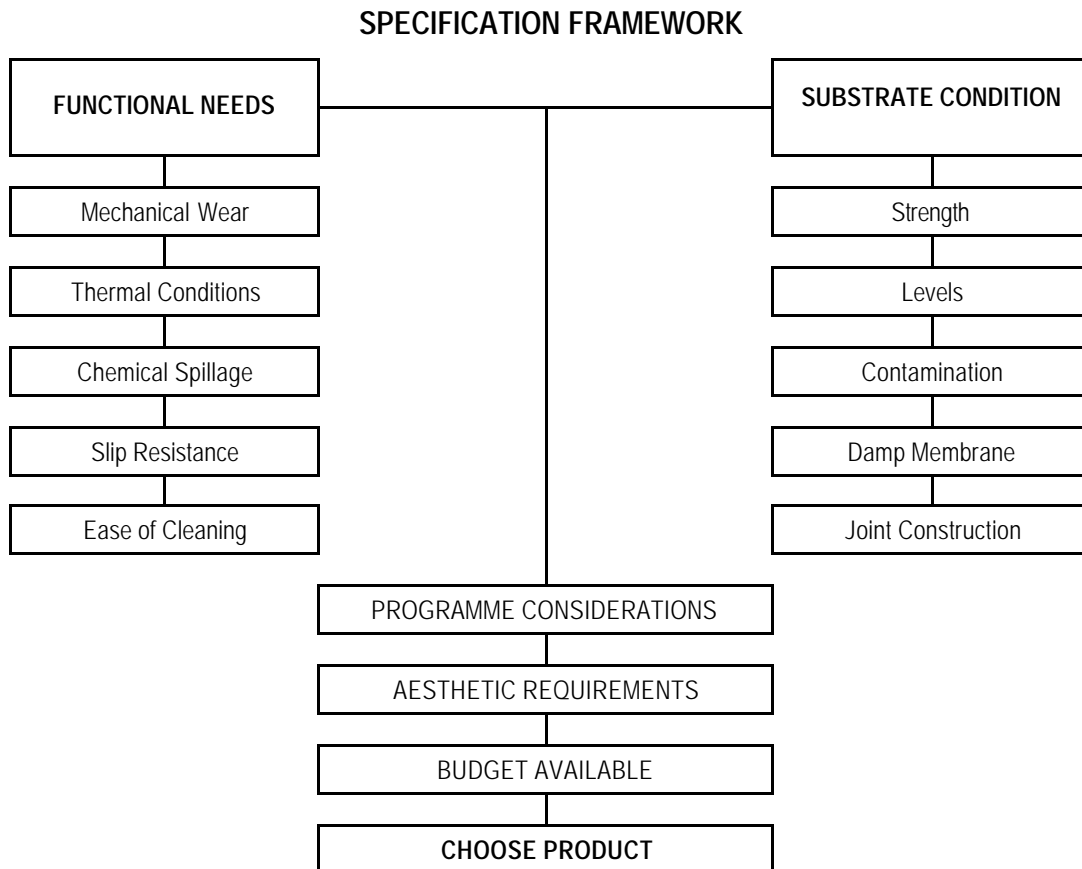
SPECIFICATION FRAMEWORK

FUNCTIONAL NEEDS

Mechanical Wear

Thermal Conditions

Chemical Spillage

Slip Resistance

Ease of Cleaning

SUBSTRATE CONDITION

Strength

Levels

Contamination

Damp Membrane

Joint Construction

PROGRAMME CONSIDERATIONS

AESTHETIC REQUIREMENTS

BUDGET AVAILABLE

CHOOSE PRODUCT